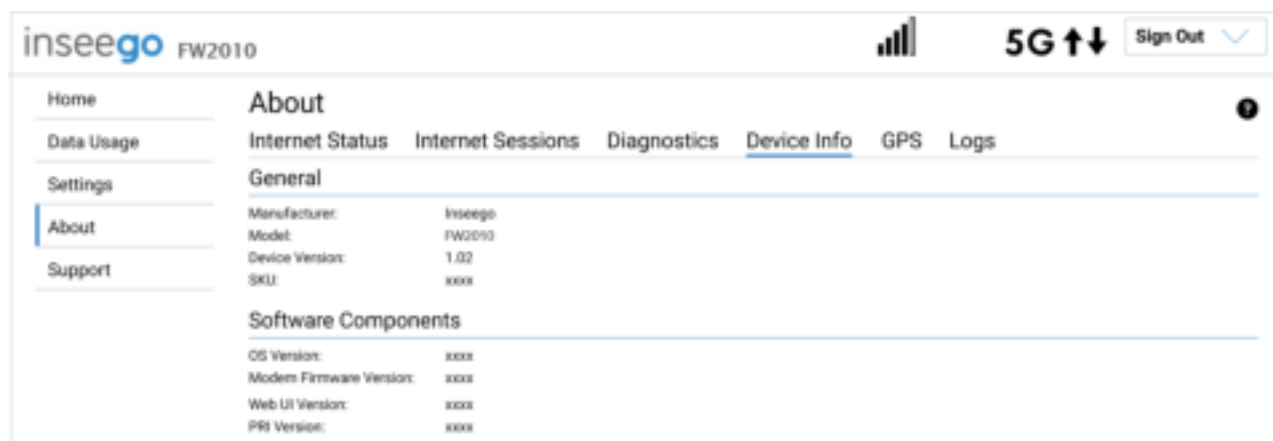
inseego FW2010

5G

Sign Out

Home

Data Usage

Settings

About

Support

About

Internet Status Internet Sessions Diagnostics Device Info GPS Logs

General

| | |
|---|---|
| Manufacturer: | Inseego |
| Model: | FW2010 |
| Device Version: | 1.02 |
| SKU: | xxxx |

Software Components

| | |
|---|---|
| OS Version: | xxxx |
| Modem Firmware Version: | xxxx |
| Web UI Version: | xxxx |
| PRI Version: | xxxx |